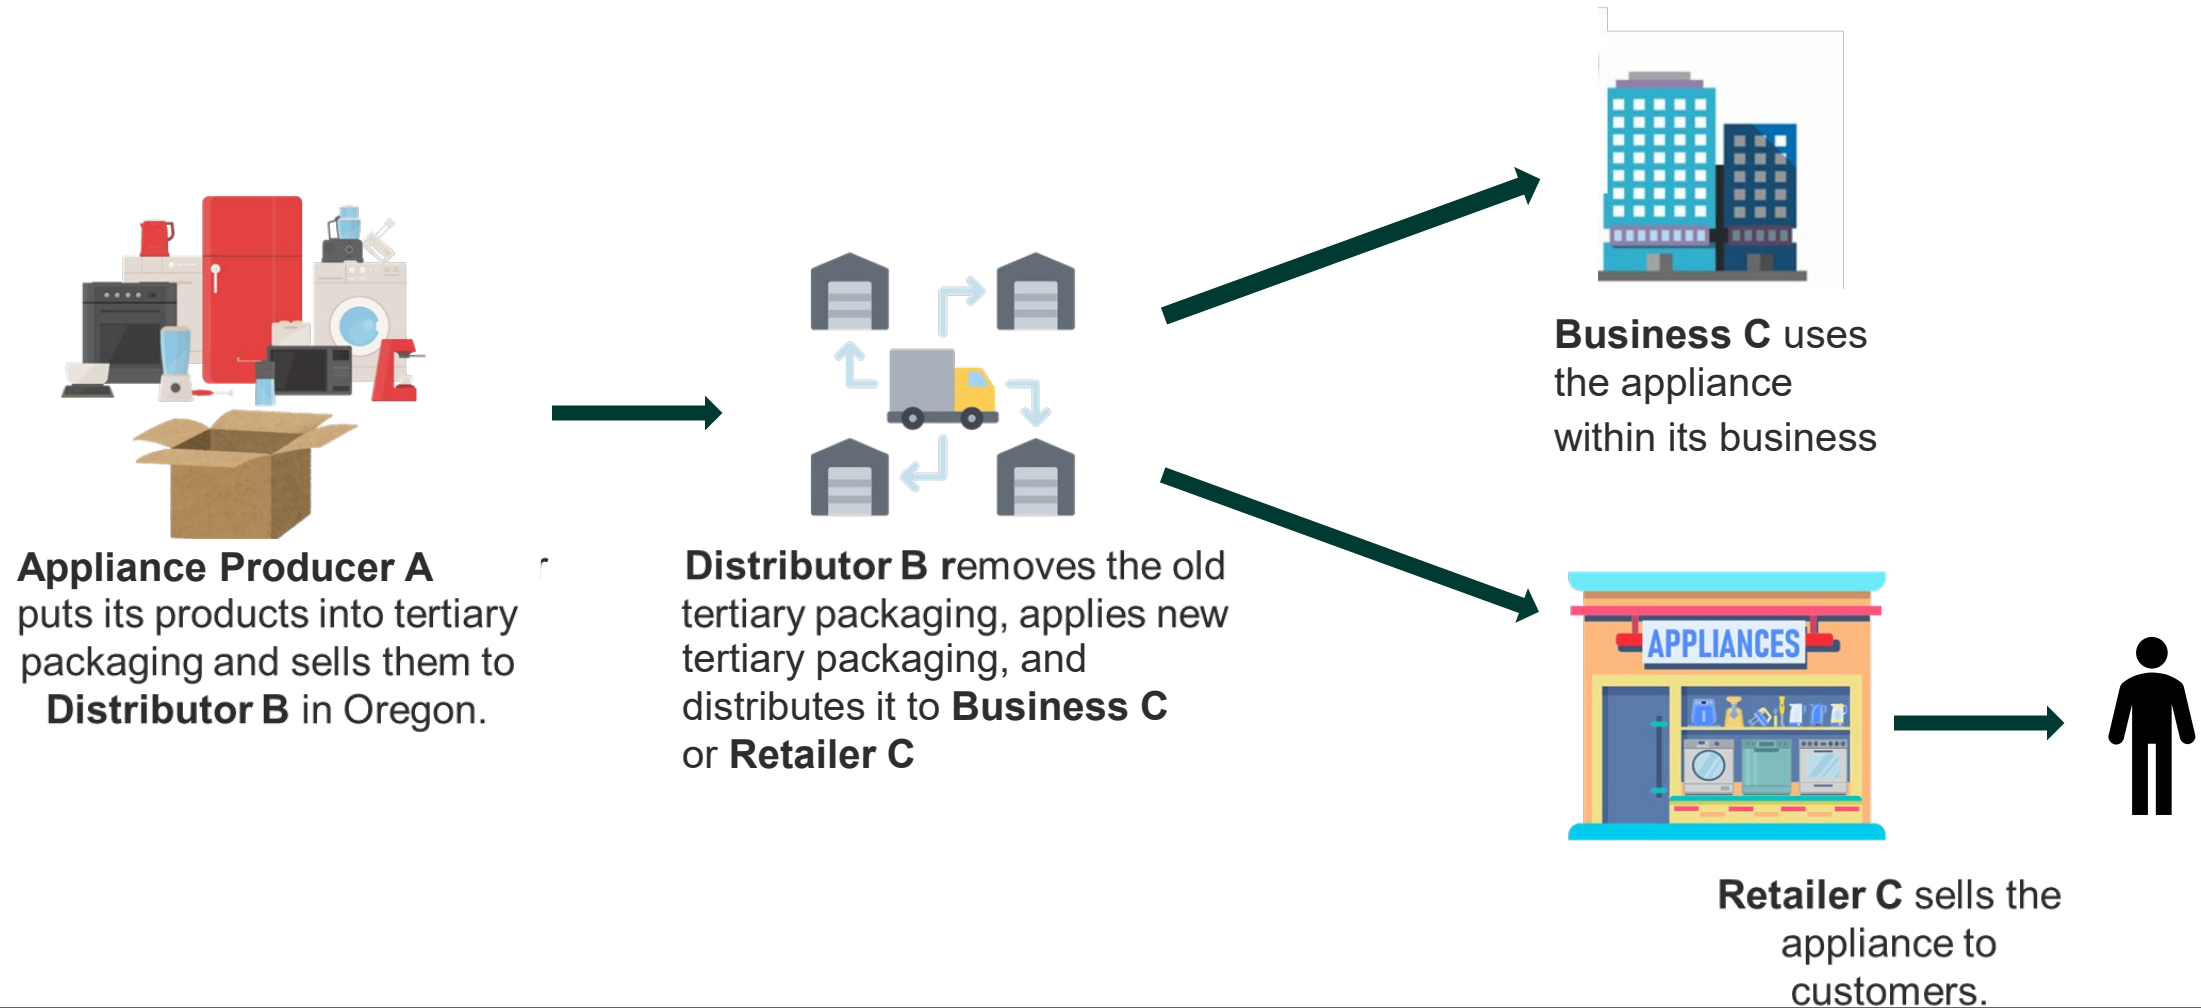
**Appliance Producer A** puts its products into tertiary packaging and sells them to **Distributor B** in Oregon.

**Distributor B** removes the old tertiary packaging, applies new tertiary packaging, and distributes it to **Business C** or **Retailer C**

**Business C** uses the appliance within its business

APPLIANCES

**Retailer C** sells the appliance to customers.